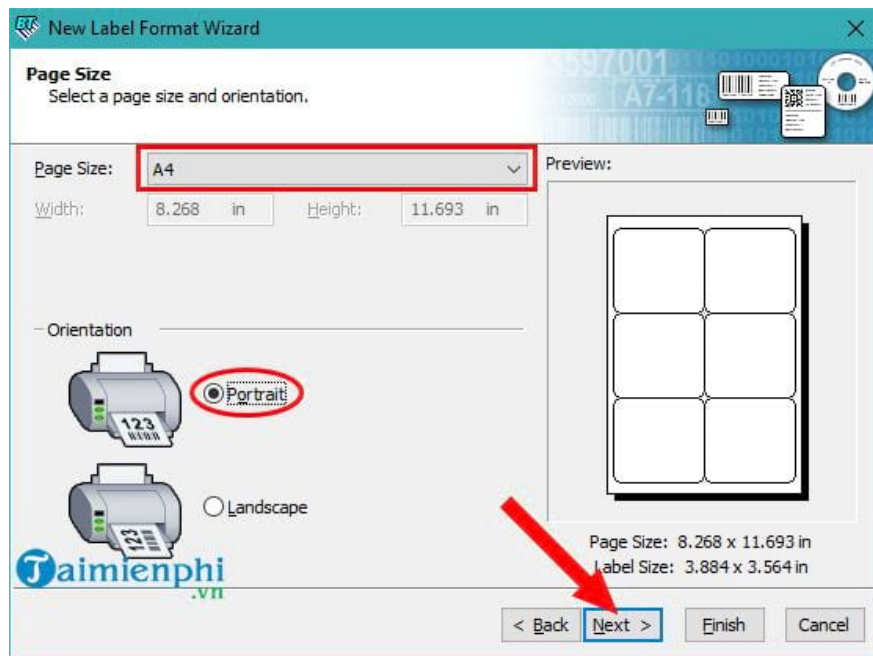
New Label Format Wizard

Page Size
Select a page size and orientation.

Page Size: A4

Width: 8.268 in Height: 11.693 in

Preview:

Orientation

Portrait

Landscape

123

123

Page Size: 8.268 x 11.693 in
Label Size: 3.884 x 3.564 in

Taimienphi .vn

< Back Next > Finish Cancel